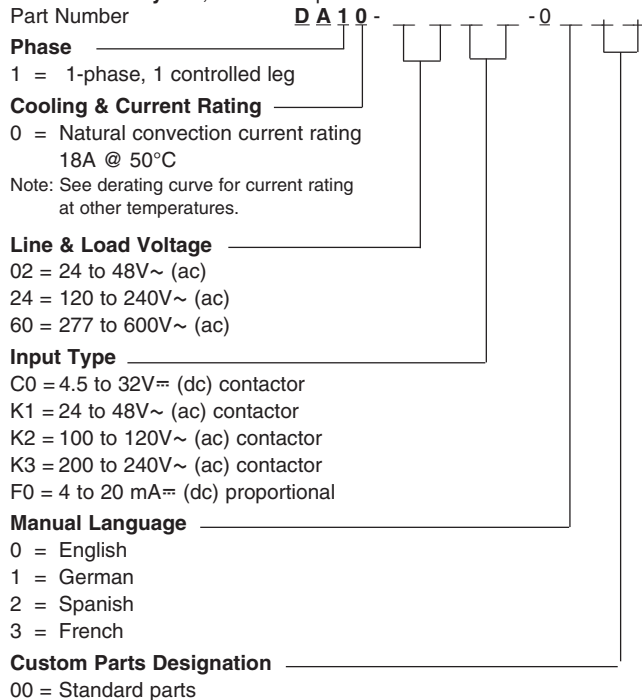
Part Number **D A 1 0** - _ _ _ _ - 0 _ _

**Phase**

1 = 1-phase, 1 controlled leg

**Cooling & Current Rating**

0 = Natural convection current rating 18A @ 50°C

Note: See derating curve for current rating at other temperatures.

**Line & Load Voltage**

02 = 24 to 48V~ (ac)

24 = 120 to 240V~ (ac)

60 = 277 to 600V~ (ac)

**Input Type**

C0 = 4.5 to 32V⎓ (dc) contactor

K1 = 24 to 48V~ (ac) contactor

K2 = 100 to 120V~ (ac) contactor

K3 = 200 to 240V~ (ac) contactor

F0 = 4 to 20 mA⎓ (dc) proportional

**Manual Language**

0 = English

1 = German

2 = Spanish

3 = French

**Custom Parts Designation**

00 = Standard parts